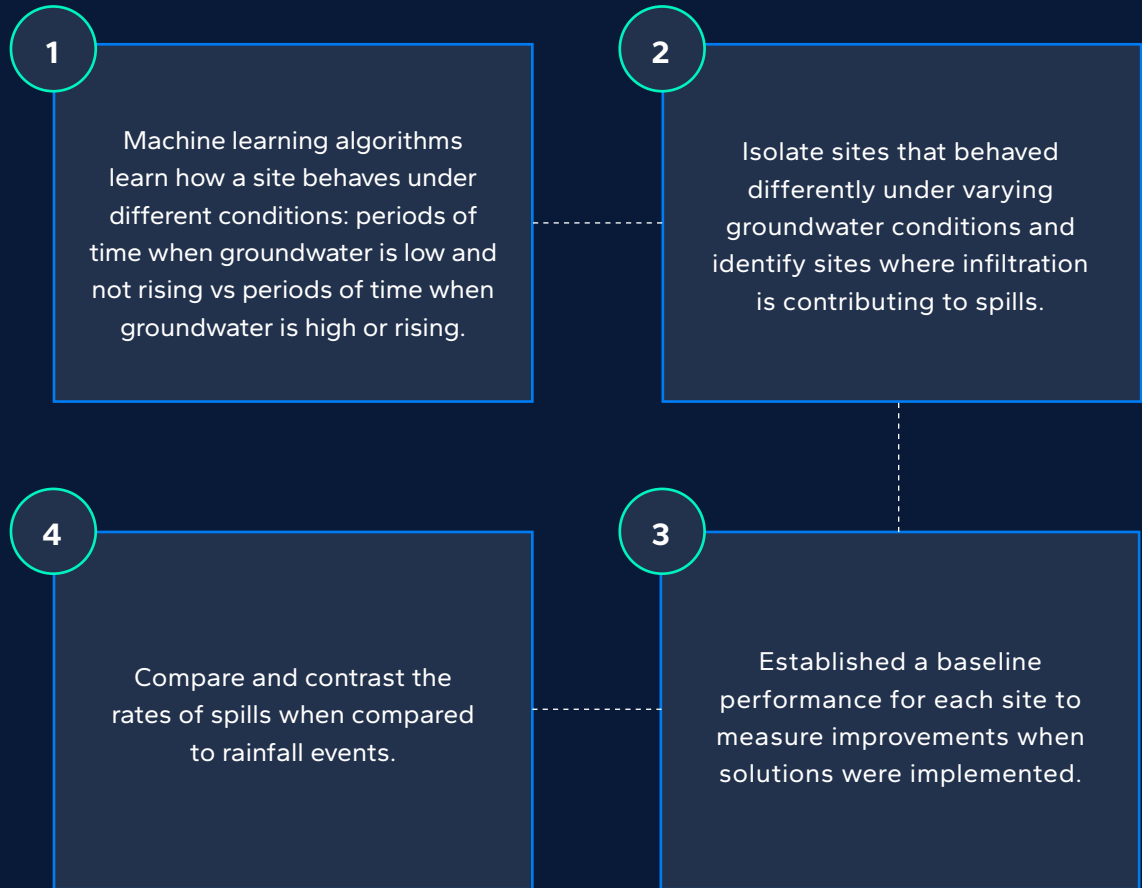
1

Machine learning algorithms learn how a site behaves under different conditions: periods of time when groundwater is low and not rising vs periods of time when groundwater is high or rising.

2

Isolate sites that behaved differently under varying groundwater conditions and identify sites where infiltration is contributing to spills.

3

Established a baseline performance for each site to measure improvements when solutions were implemented.

4

Compare and contrast the rates of spills when compared to rainfall events.